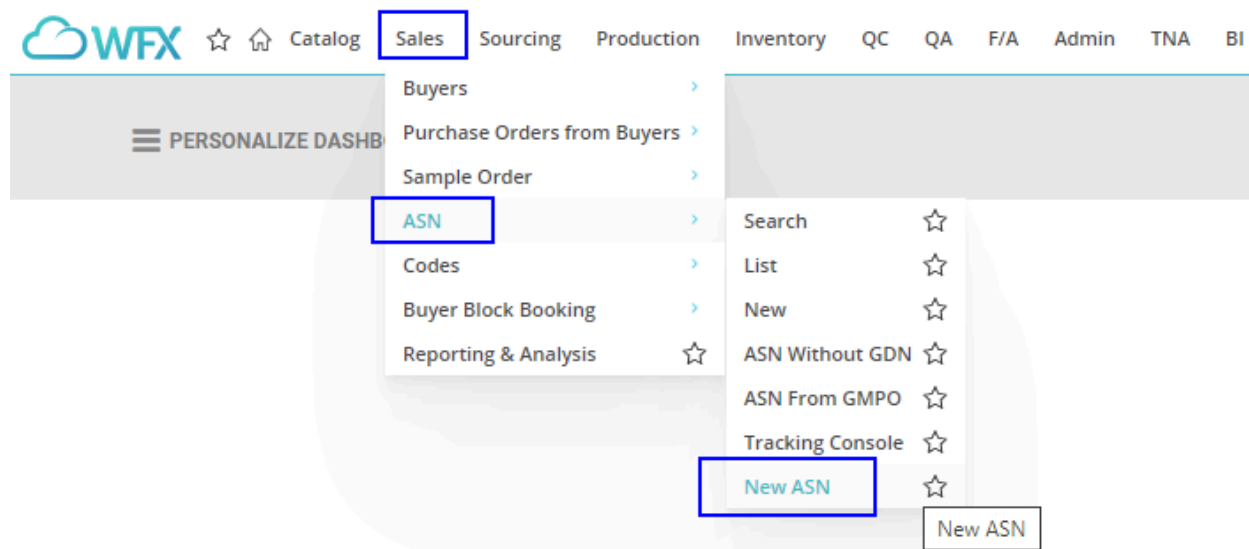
WFX Catalog Sales Sourcing Production Inventory QC QA F/A Admin TNA BI

PERSONALIZE DASHB

Buyers
Purchase Orders from Buyers
Sample Order
ASN
Codes
Buyer Block Booking
Reporting & Analysis

Search
List
New
ASN Without GDN
ASN From GMPO
Tracking Console
New ASN

New ASN